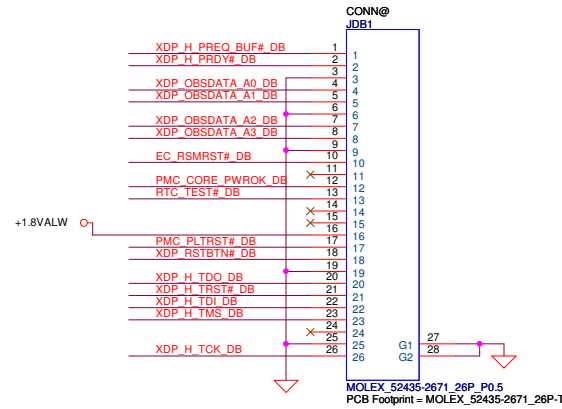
CONN@
JDB1

XDP_H_PREQ_BUF#_DB 1 1
XDP_H_PRDY#_DB 2 2
3 3
XDP_OBSDATA_A0_DB 4 4
XDP_OBSDATA_A1_DB 5 5
6 6
XDP_OBSDATA_A2_DB 7 7
XDP_OBSDATA_A3_DB 8 8
9 9
EC_RSMRST#_DB 10 10
11 11
PMC_CORE_PWROK_DB 12 12
RTC_TEST#_DB 13 13
14 14
15 15
+1.8VALW 16 16
PMC_PLTRST#_DB 17 17
XDP_RSTBTN#_DB 18 18
19 19
20 20
XDP_H_TDO_DB 21 21
XDP_H_TRST#_DB 22 22
XDP_H_TDI_DB 23 23
XDP_H_TMS_DB 24 24
25 25
XDP_H_TCK_DB 26 26
G1 27
G2 28

MOLEX_52435-2671_26P_P0.5
PCB Footprint = MOLEX_52435-2671_26P-T